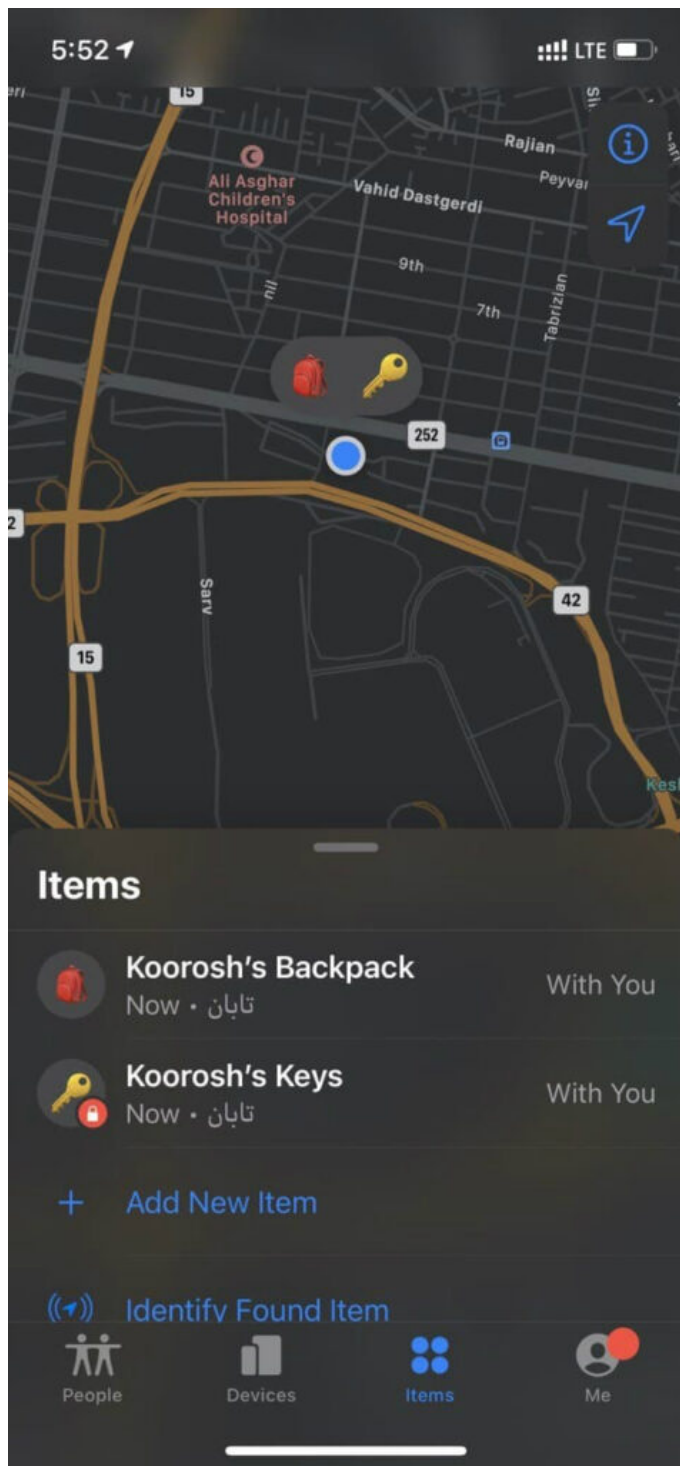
5:52 LTE

15
Rajian
Ali Asghar Children's Hospital
Vahid Dastgerdi
Peyvar
9th
7th
Tabrizian
252
42
15
Sarv

Items

Koorosh's Backpack
Now • تابان
With You

Koorosh's Keys
Now • تابان
With You

+ Add New Item

Identify Found Item

People
Devices
Items
Me